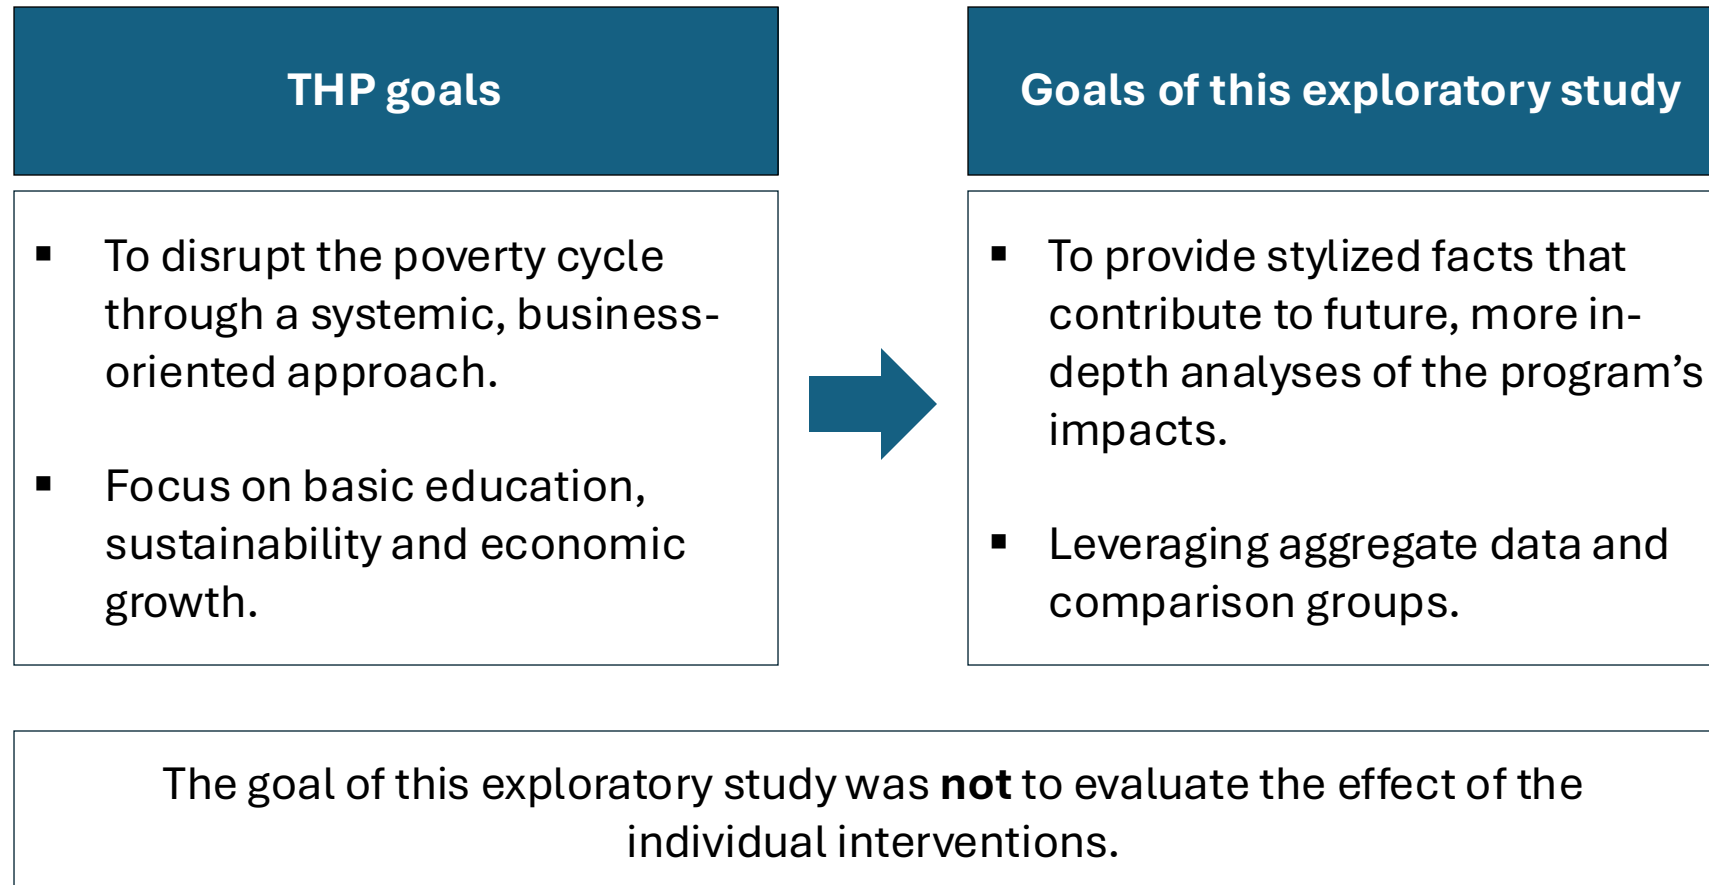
THP goals

▪ To disrupt the poverty cycle through a systemic, business-oriented approach.

▪ Focus on basic education, sustainability and economic growth.

Goals of this exploratory study

▪ To provide stylized facts that contribute to future, more in-depth analyses of the program's impacts.

▪ Leveraging aggregate data and comparison groups.

The goal of this exploratory study was **not** to evaluate the effect of the individual interventions.